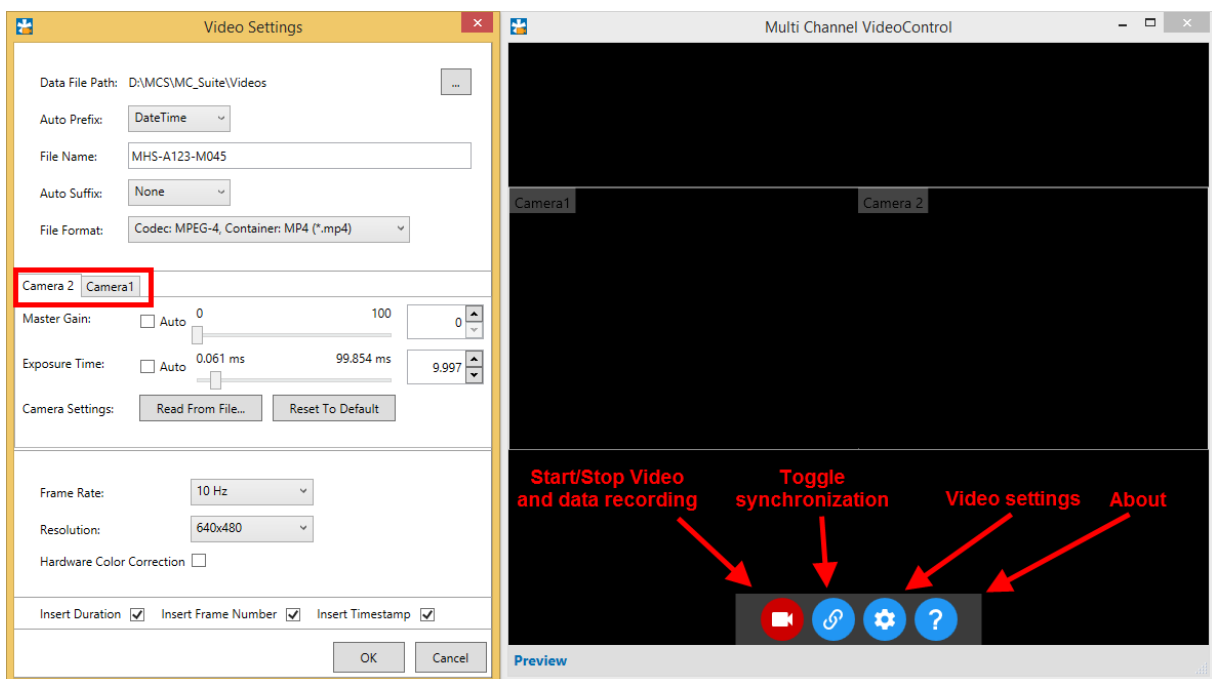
Video Settings

Data File Path: D:\MCS\MC_Suite\Videos ...

Auto Prefix: DateTime

File Name: MHS-A123-M045

Auto Suffix: None

File Format: Codec: MPEG-4, Container: MP4 (*.mp4)

Camera 2 Camera1

Master Gain: Auto 0 100 0

Exposure Time: Auto 0.061 ms 99.854 ms 9.997

Camera Settings: Read From File... Reset To Default

Frame Rate: 10 Hz

Resolution: 640x480

Hardware Color Correction

Insert Duration Insert Frame Number Insert Timestamp

OK Cancel

Multi Channel VideoControl

Camera1

Camera 2

Start/Stop Video and data recording

Toggle synchronization

Video settings

About

Preview